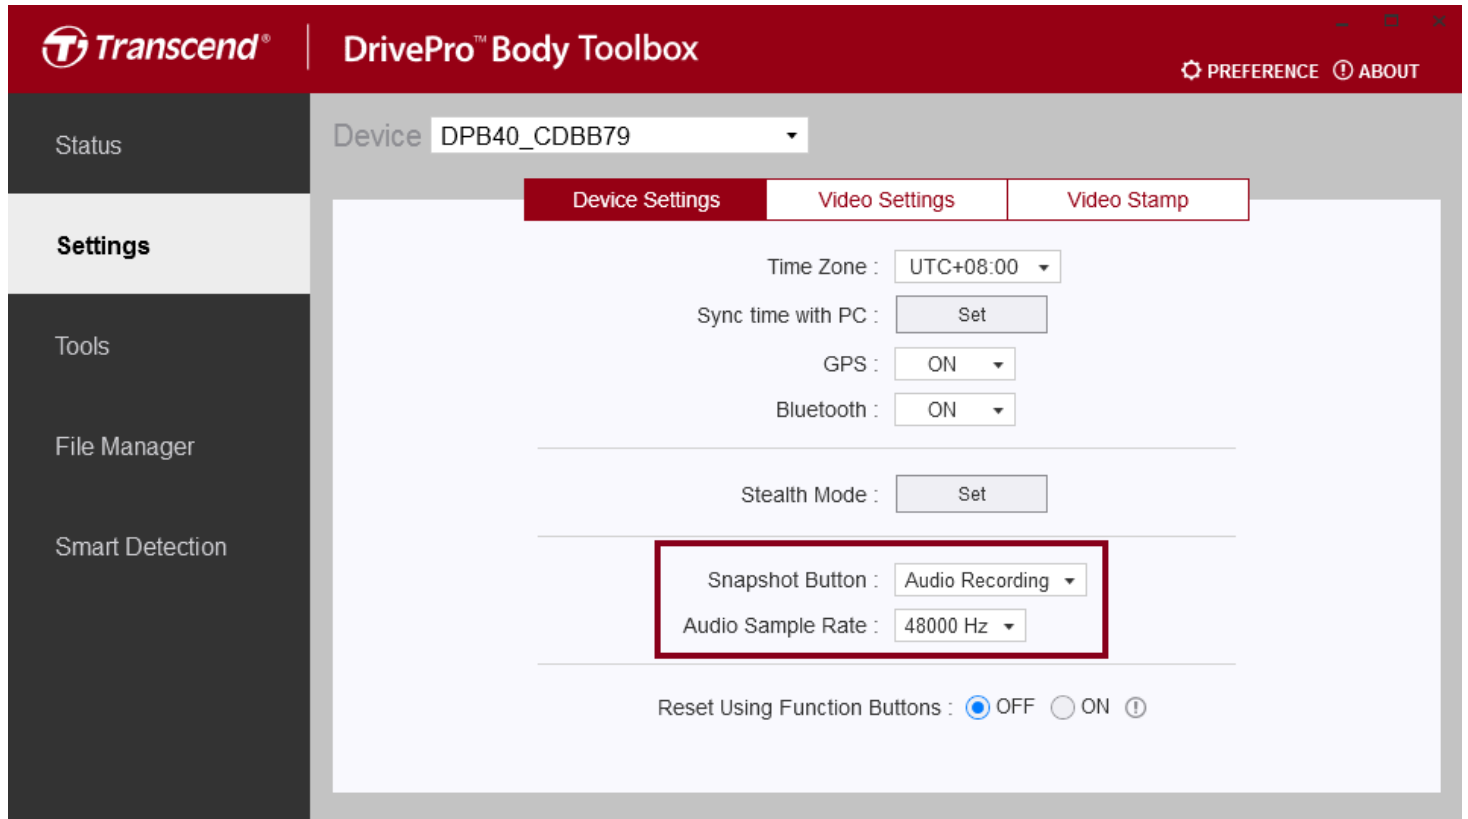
Transcend®

DrivePro™ Body Toolbox

PREFERENCE ABOUT

Status

Settings

Tools

File Manager

Smart Detection

Device DPB40_CDBB79

Device Settings | Video Settings | Video Stamp

Time Zone : UTC+08:00

Sync time with PC : Set

GPS : ON

Bluetooth : ON

Stealth Mode : Set

Snapshot Button : Audio Recording

Audio Sample Rate : 48000 Hz

Reset Using Function Buttons : OFF ON